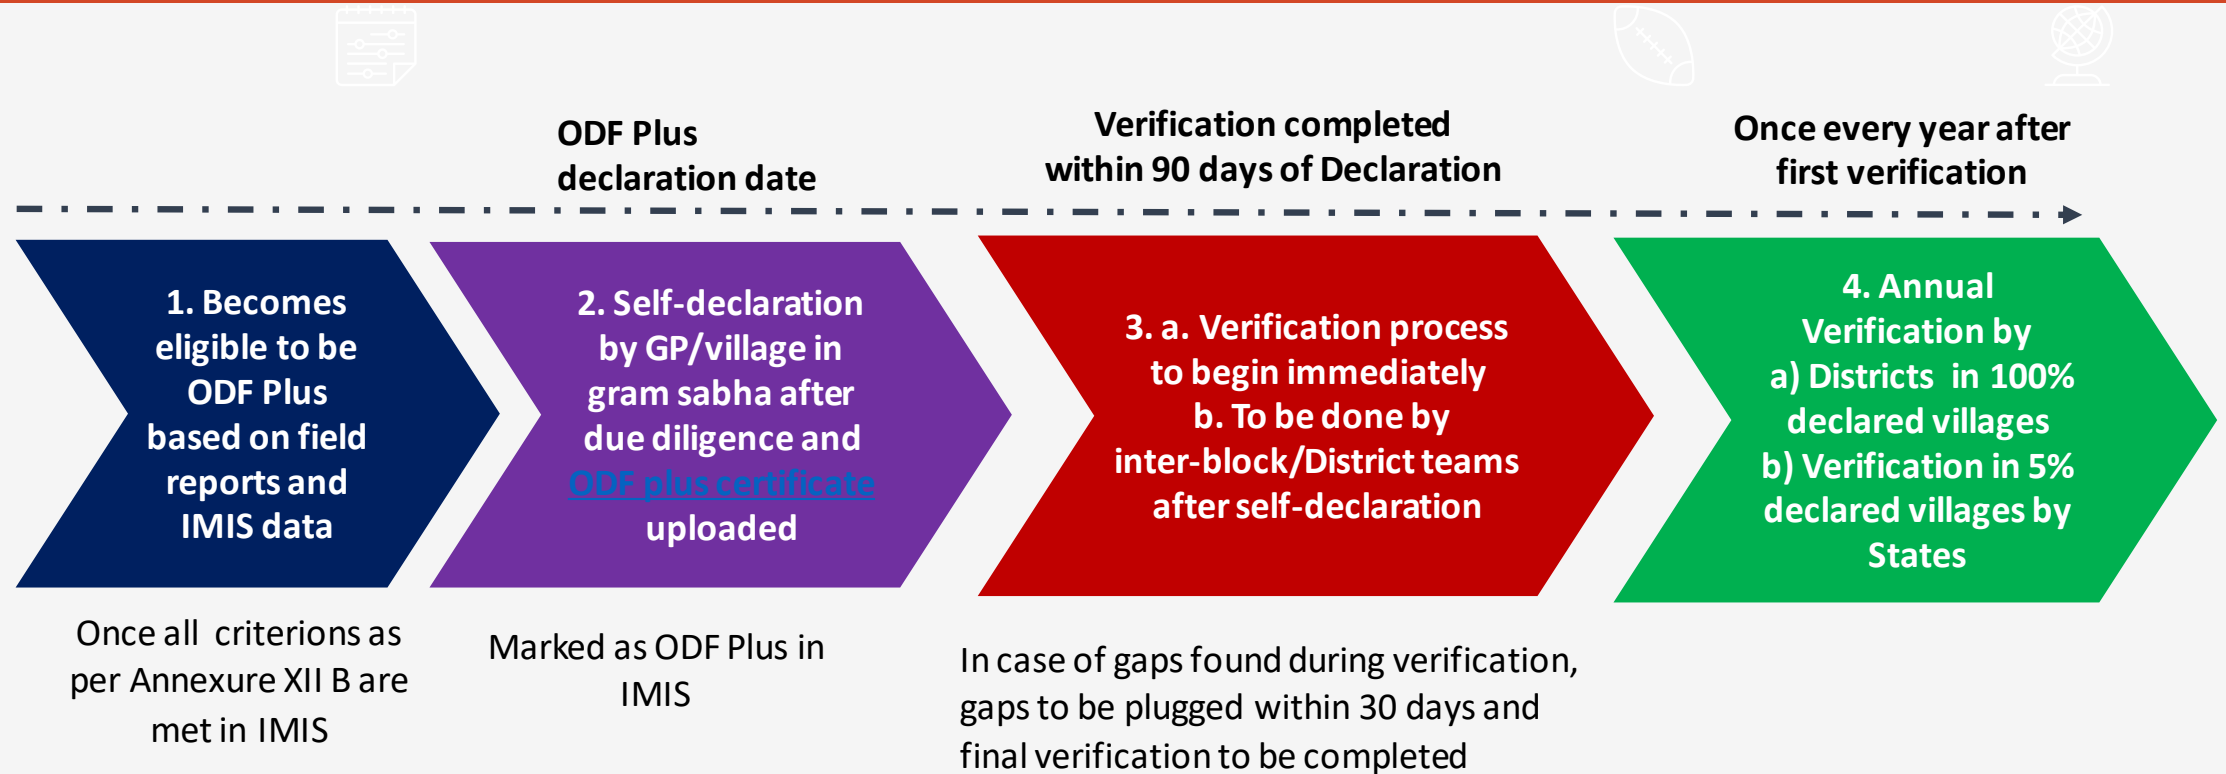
ODF Plus declaration date

Verification completed within 90 days of Declaration

Once every year after first verification

1. Becomes eligible to be ODF Plus based on field reports and IMIS data

2. Self-declaration by GP/village in gram sabha after due diligence and ODF plus certificate uploaded

3. a. Verification process to begin immediately
b. To be done by inter-block/District teams after self-declaration

4. Annual Verification by
a) Districts in 100% declared villages
b) Verification in 5% declared villages by States

Once all criterions as per Annexure XII B are met in IMIS

Marked as ODF Plus in IMIS

In case of gaps found during verification, gaps to be plugged within 30 days and final verification to be completed